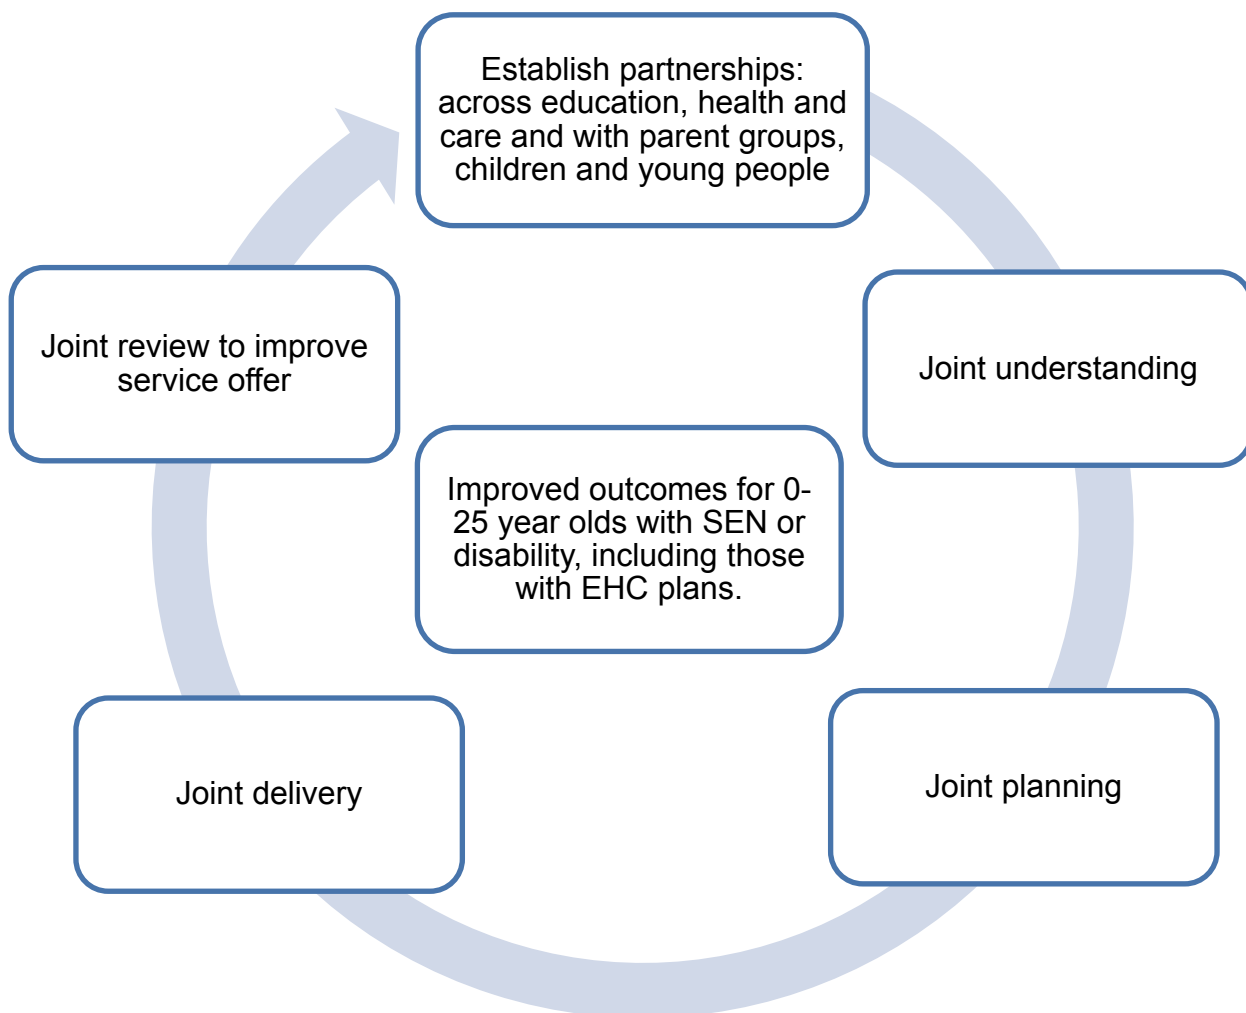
Establish partnerships: across education, health and care and with parent groups, children and young people

Joint understanding

Joint planning

Joint delivery

Joint review to improve service offer

Improved outcomes for 0-25 year olds with SEN or disability, including those with EHC plans.